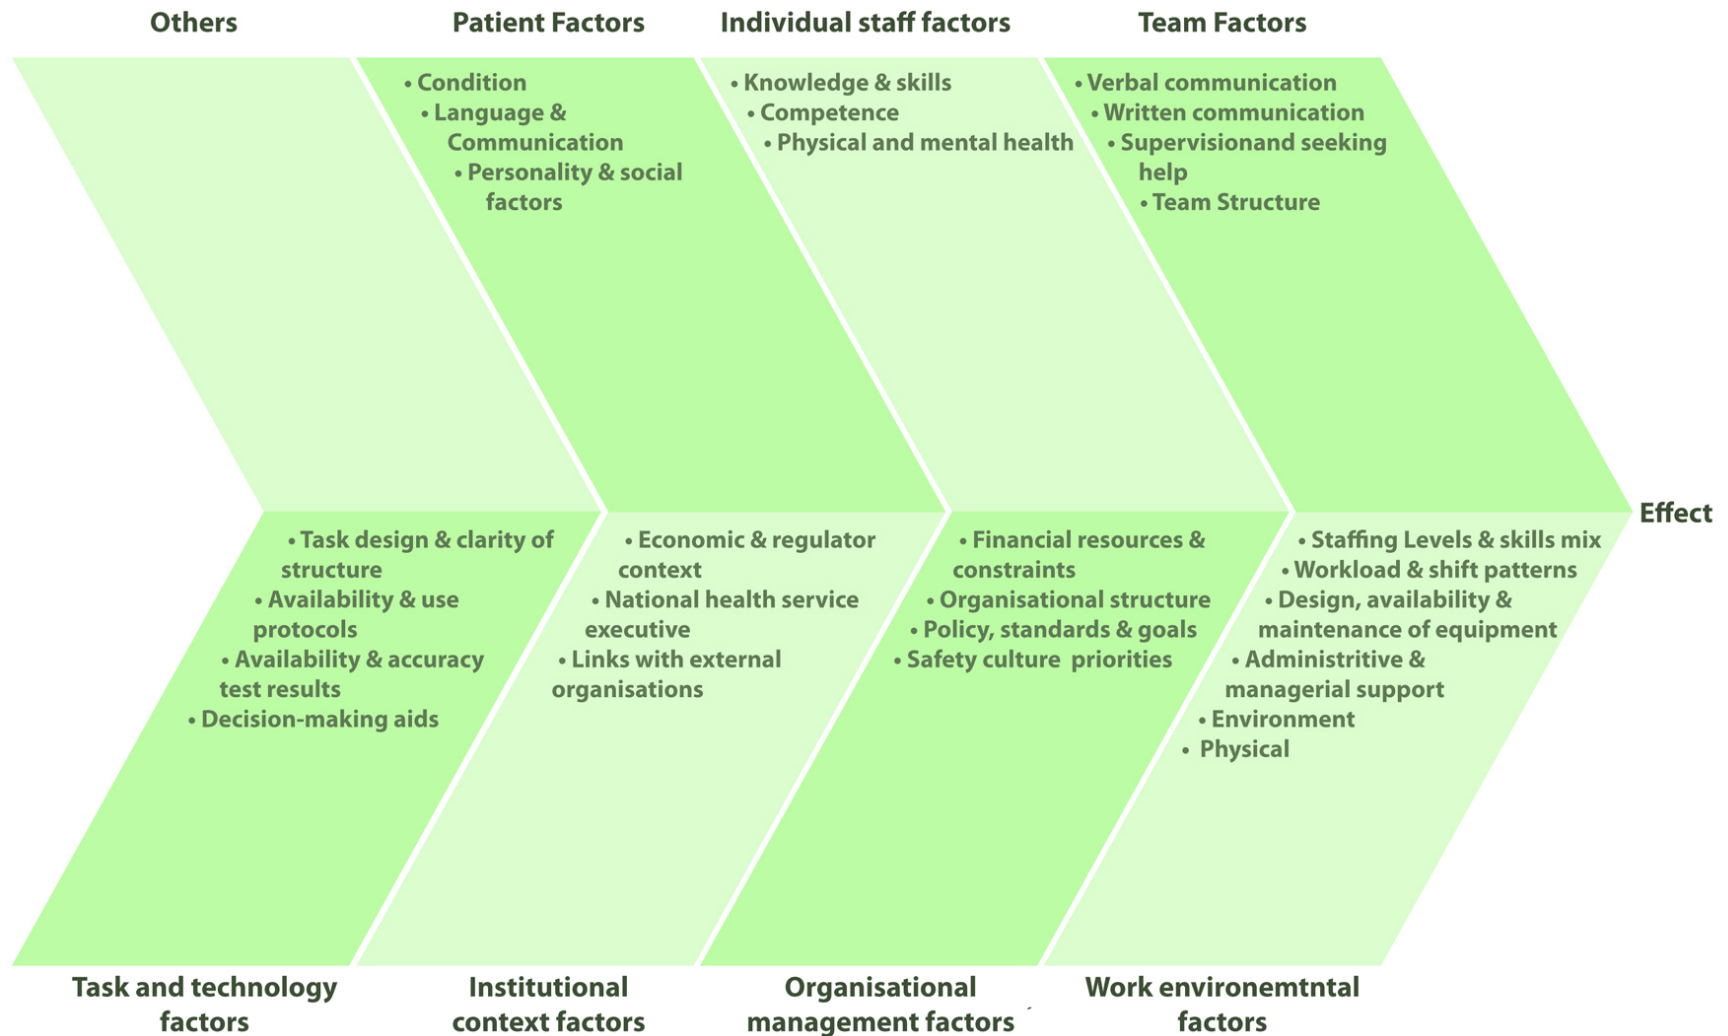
Others

Patient Factors

• Condition
• Language & Communication
• Personality & social factors

Individual staff factors

• Knowledge & skills
• Competence
• Physical and mental health

Team Factors

• Verbal communication
• Written communication
• Supervisionand seeking help
• Team Structure

Effect

• Task design & clarity of structure
• Availability & use protocols
• Availability & accuracy test results
• Decision-making aids

Task and technology factors

• Economic & regulator context
• National health service executive
• Links with external organisations

Institutional context factors

• Financial resources & constraints
• Organisational structure
• Policy, standards & goals
• Safety culture priorities

Organisational management factors

• Staffing Levels & skills mix
• Workload & shift patterns
• Design, availability & maintenance of equipment
• Administritive & managerial support
• Environment
• Physical

Work environemtntal factors